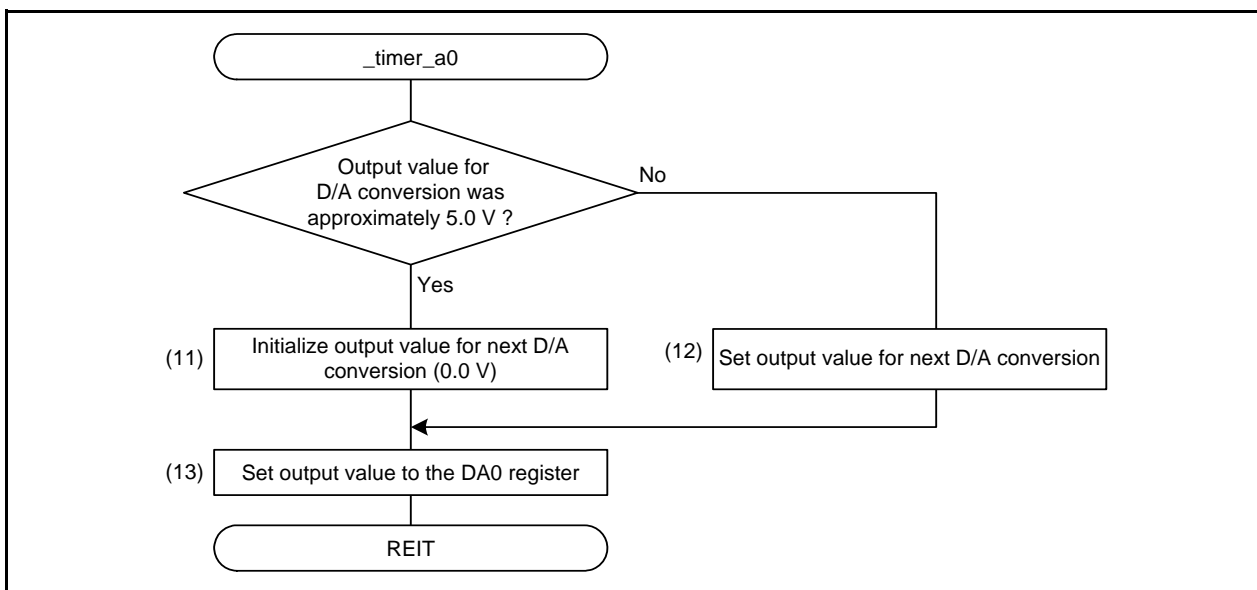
_timer_a0

Output value for D/A conversion was approximately 5.0 V ?

No

Yes

(11) Initialize output value for next D/A conversion (0.0 V)

(12) Set output value for next D/A conversion

(13) Set output value to the DA0 register

REIT